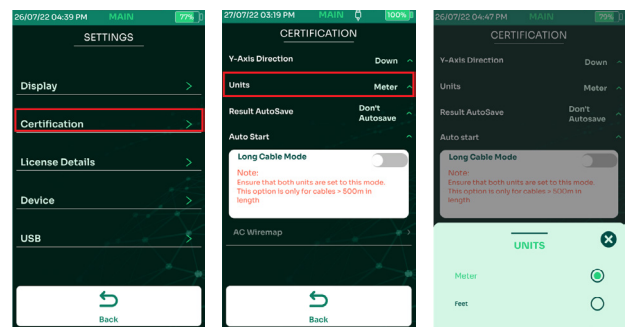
26/07/22 04:39 PM MAIN 77%

SETTINGS

Display

Certification

License Details

Device

USB

Back

27/07/22 03:19 PM MAIN 100%

CERTIFICATION

Y-Axis Direction Down

Units Meter

Result AutoSave Don't Autosave

Auto Start

Long Cable Mode

Note:
Ensure that both units are set to this mode. This option is only for cables > 500m in length

AC Wiremap

Back

26/07/22 04:47 PM MAIN 79%

CERTIFICATION

Y-Axis Direction Down

Units Meter

Result AutoSave Don't Autosave

Auto start

Long Cable Mode

Note:
Ensure that both units are set to this mode. This option is only for cables > 500m in length

UNITS

Meter

Feet